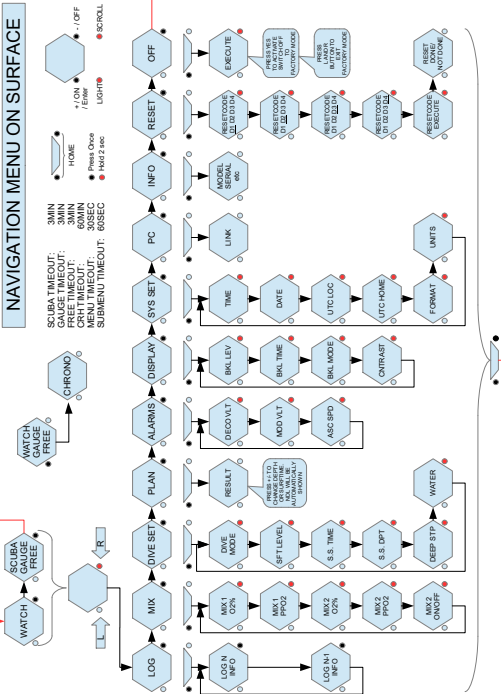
NAVIGATION MENU ON SURFACE

SCUBA TIMEOUT: 3MIN
GAUGE TIMEOUT: 3MIN
FREE TIMEOUT: 3MIN
CRIT TIMEOUT: 60MIN
MENU TIMEOUT: 30SEC
SUBMENU TIMEOUT: 60SEC

HOME
Press Once
Hold 2 sec

+ / ON / Enter
- / OFF
LIGHT
SCROLL

WATCH GAUGE FREE
CHRONO
SCUBA GAUGE FREE
WATCH
R
L

LOG
MIX
DIVE SET
PLAN
ALARMS
DISPLAY
SYS SET
PC
INFO
RESET
OFF

LOG N INFO
LOG N-1 INFO

MIX 1 O2%
MIX 1 PPO2
MIX 2 O2%
MIX 2 PPO2
MIX 2 ON/OFF

DIVE MODE
SFT LEVEL
S.S. TIME
S.S. DPT
DEEP STP
WATER

RESULT
PRESS + TO CHANGE DEPTH OR TIME. NDL WILL BE AUTOMATICALLY SHOWN

DECO VLT
MOD VLT
ASC SPD

BKL LEV
BKL TIME
BKL MODE
CNTRAST

TIME
DATE
UTC LOC
UTC HOME
FORMAT
UNITS

LINK

MODEL SERIAL etc

RESETCODE D1 D2 D3 D4
RESETCODE D1 D2 D3 D4
RESETCODE D1 D2 D3 D4
RESETCODE D1 D2 D3 D4
RESETCODE EXECUTE
RESET DONE / NOT DONE

EXECUTE
PRESS + TO ACTIVATE WITCH OFF FACTORY MODE
PRESS LAMP BUTTON TO FACTORY MODE